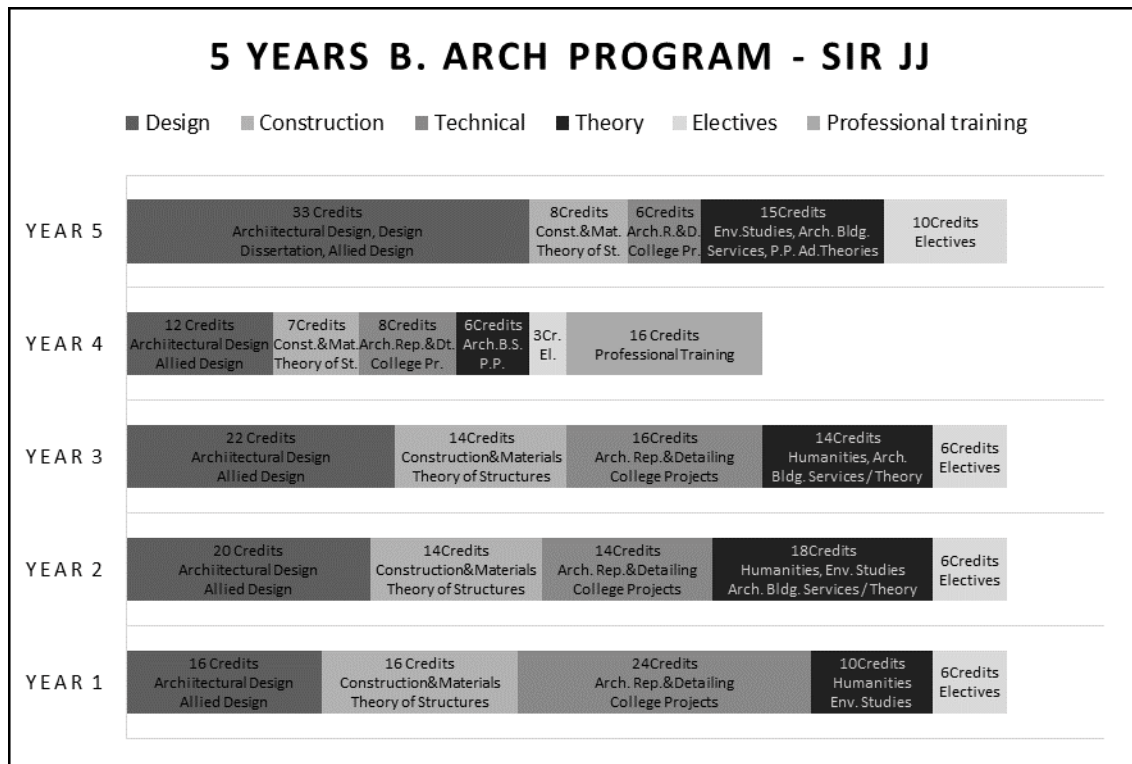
5 YEARS B. ARCH PROGRAM - SIR JJ

Design Construction Technical Theory Electives Professional training

YEAR 5
33 Credits Archiitectural Design, Design Dissertation, Allied Design
8Credits Const.&Mat. Theory of St.
6Credits Arch.R.&D. College Pr.
15Credits Env.Studies, Arch. Bldg. Services, P.P. Ad.Theories
10Credits Electives

YEAR 4
12 Credits Archiitectural Design Allied Design
7Credits Const.&Mat. Theory of St.
8Credits Arch.Rep.&Dt. College Pr.
6Credits Arch.B.S. P.P.
3Cr. El.
16 Credits Professional Training

YEAR 3
22 Credits Archiitectural Design Allied Design
14Credits Construction&Materials Theory of Structures
16Credits Arch. Rep.&Detailing College Projects
14Credits Humanities, Arch. Bldg. Services / Theory
6Credits Electives

YEAR 2
20 Credits Archiitectural Design Allied Design
14Credits Construction&Materials Theory of Structures
14Credits Arch. Rep.&Detailing College Projects
18Credits Humanities, Env. Studies Arch. Bldg. Services / Theory
6Credits Electives

YEAR 1
16 Credits Archiitectural Design Allied Design
16 Credits Construction&Materials Theory of Structures
24Credits Arch. Rep.&Detailing College Projects
10Credits Humanities Env. Studies
6Credits Electives